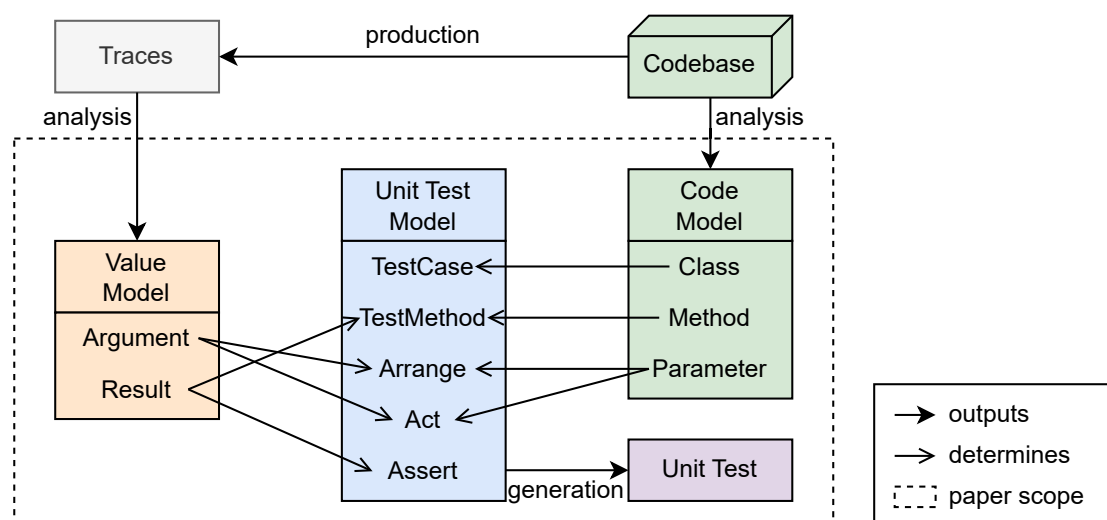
Traces

production

Codebase

analysis

analysis

Value Model

Argument

Result

Unit Test Model

TestCase

TestMethod

Arrange

Act

Assert

Code Model

Class

Method

Parameter

Unit Test

generation

outputs

determines

paper scope